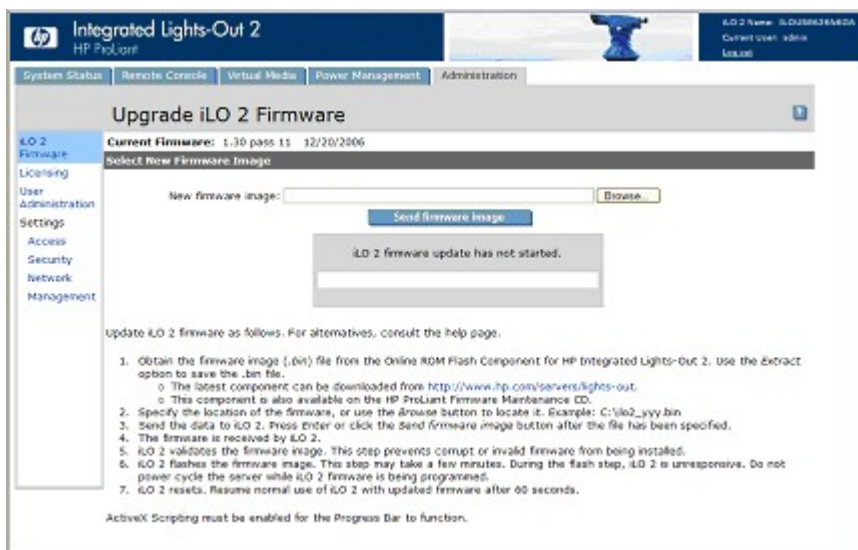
Integrated Lights-Out 2
HP ProLiant

iLO 2 Name: ILOUS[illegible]
Current User: admin
Log out

System Status | Remote Console | Virtual Media | Power Management | Administration

Upgrade iLO 2 Firmware

iLO 2 Firmware
Licensing
User Administration
Settings
Access
Security
Network
Management

Current Firmware: 1.30 pass 11 12/20/2006

Select New Firmware Image

New firmware image: Browse...

Send firmware image

iLO 2 firmware update has not started.

Update iLO 2 firmware as follows. For alternatives, consult the help page.

1. Obtain the firmware image (.bin) file from the Online ROM Flash Component for HP Integrated Lights-Out 2. Use the Extract option to save the .bin file.
 o The latest component can be downloaded from http://www.hp.com/servers/lights-out.
 o This component is also available on the HP ProLiant Firmware Maintenance CD.
2. Specify the location of the firmware, or use the Browse button to locate it. Example: C:\ilo2_yyy.bin
3. Send the data to iLO 2. Press Enter or click the Send firmware image button after the file has been specified.
4. The firmware is received by iLO 2.
5. iLO 2 validates the firmware image. This step prevents corrupt or invalid firmware from being installed.
6. iLO 2 flashes the firmware image. This step may take a few minutes. During the flash step, iLO 2 is unresponsive. Do not power cycle the server while iLO 2 firmware is being programmed.
7. iLO 2 resets. Resume normal use of iLO 2 with updated firmware after 60 seconds.

ActiveX Scripting must be enabled for the Progress Bar to function.